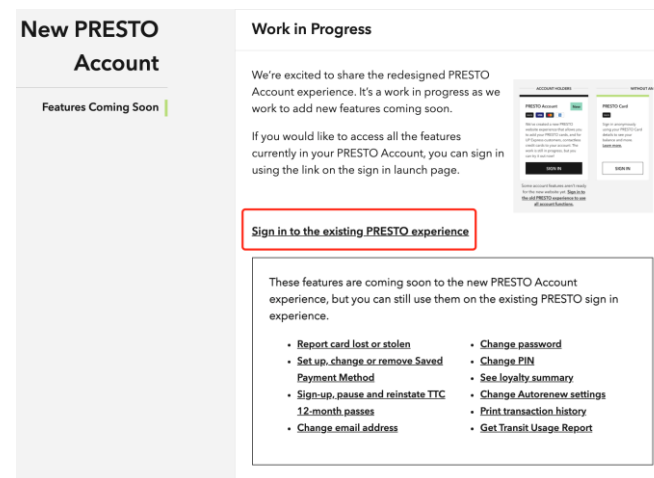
New PRESTO Account

Features Coming Soon

Work in Progress

We're excited to share the redesigned PRESTO Account experience. It's a work in progress as we work to add new features coming soon.

If you would like to access all the features currently in your PRESTO Account, you can sign in using the link on the sign in launch page.

ACCOUNT HOLDERS

WITHOUT AN

PRESTO Account

New

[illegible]

SIGN IN

PRESTO Card

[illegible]

SIGN IN

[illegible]

Sign in to the existing PRESTO experience

These features are coming soon to the new PRESTO Account experience, but you can still use them on the existing PRESTO sign in experience.

- Report card lost or stolen
- Set up, change or remove Saved Payment Method
- Sign-up, pause and reinstate TTC 12-month passes
- Change email address
- Change password
- Change PIN
- See loyalty summary
- Change Autorenew settings
- Print transaction history
- Get Transit Usage Report